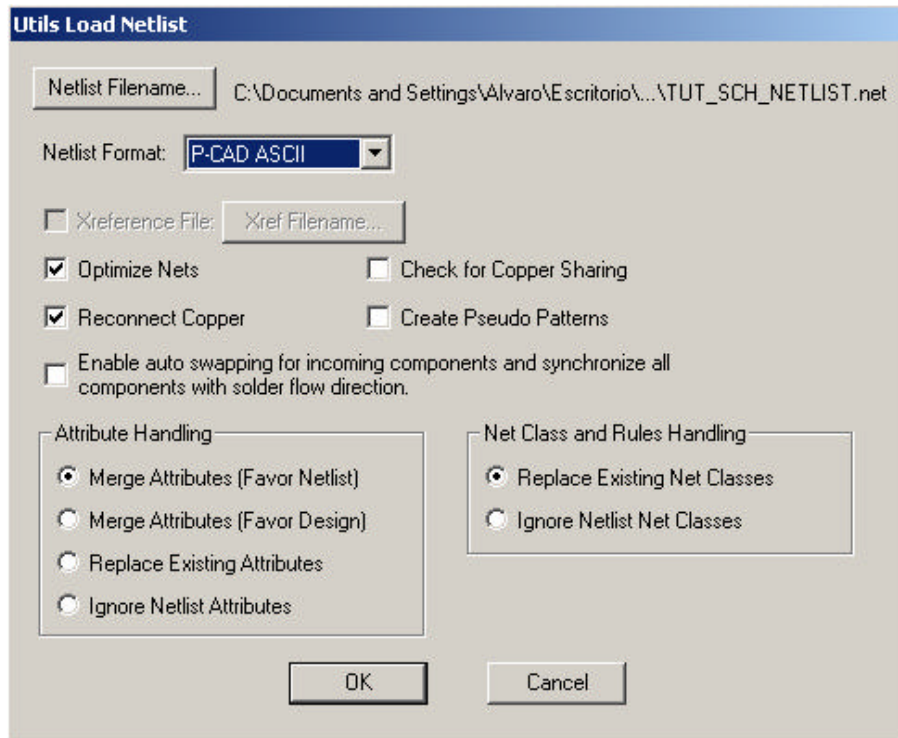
Utils Load Netlist

Netlist Filename... C:\Documents and Settings\Alvaro\Escritorio\...\TUT_SCH_NETLIST.net

Netlist Format: P-CAD ASCII

Xreference File: Xref Filename...

Optimize Nets

Check for Copper Sharing

Reconnect Copper

Create Pseudo Patterns

Enable auto swapping for incoming components and synchronize all components with solder flow direction.

Attribute Handling

Merge Attributes (Favor Netlist)

Merge Attributes (Favor Design)

Replace Existing Attributes

Ignore Netlist Attributes

Net Class and Rules Handling

Replace Existing Net Classes

Ignore Netlist Net Classes

OK

Cancel